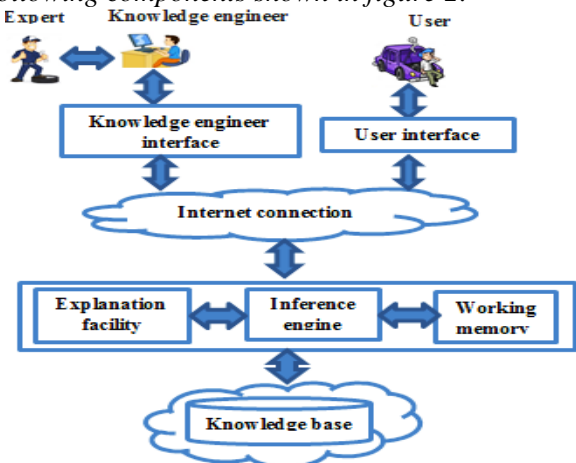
following components shown in figure 2.

Expert

Knowledge engineer

User

Knowledge engineer interface

User interface

Internet connection

Explanation facility

Inference engine

Working memory

Knowledge base